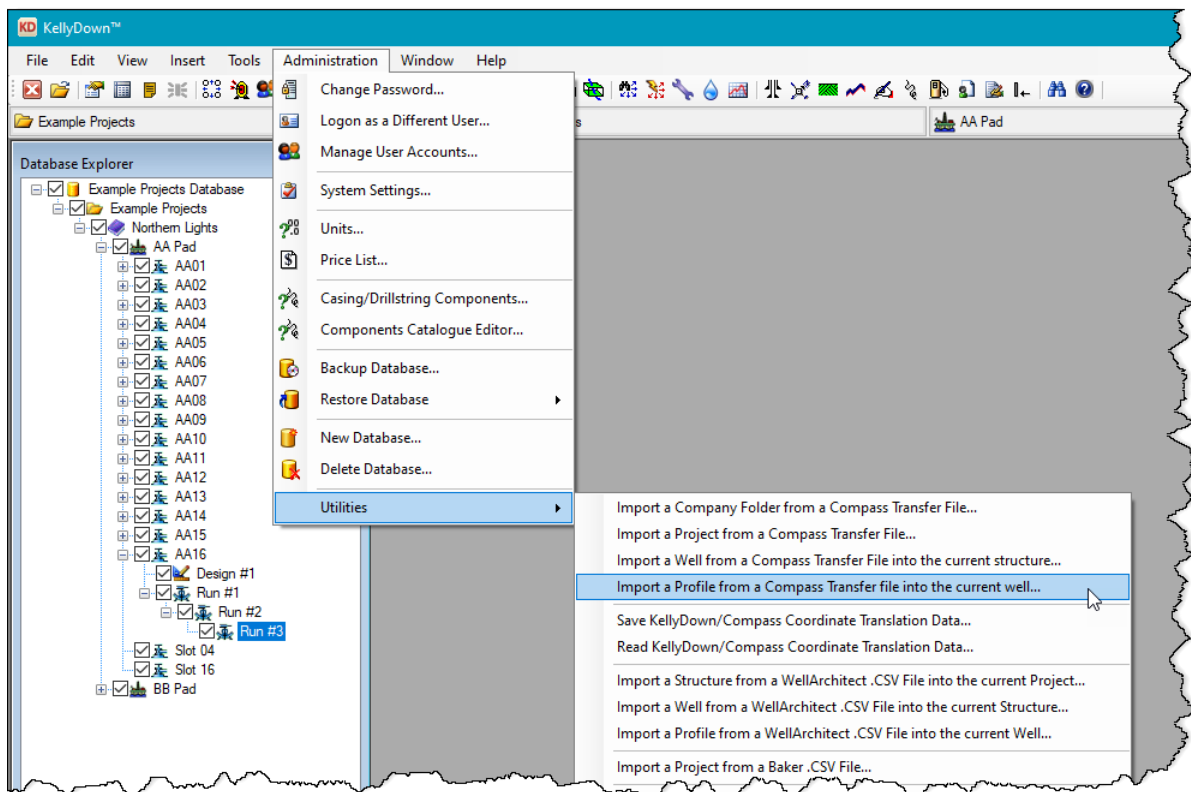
KD KellyDown™

File Edit View Insert Tools Administration Window Help

Example Projects

s

AA Pad

Database Explorer

Example Projects Database
Example Projects
Northern Lights
AA Pad
AA01
AA02
AA03
AA04
AA05
AA06
AA07
AA08
AA09
AA10
AA11
AA12
AA13
AA14
AA15
AA16
Design #1
Run #1
Run #2
Run #3
Slot 04
Slot 16
BB Pad

Change Password...
Logon as a Different User...
Manage User Accounts...
System Settings...
Units...
Price List...
Casing/Drillstring Components...
Components Catalogue Editor...
Backup Database...
Restore Database
New Database...
Delete Database...
Utilities

Import a Company Folder from a Compass Transfer File...
Import a Project from a Compass Transfer File...
Import a Well from a Compass Transfer File into the current structure...
Import a Profile from a Compass Transfer file into the current well...
Save KellyDown/Compass Coordinate Translation Data...
Read KellyDown/Compass Coordinate Translation Data...
Import a Structure from a WellArchitect .CSV File into the current Project...
Import a Well from a WellArchitect .CSV File into the current Structure...
Import a Profile from a WellArchitect .CSV File into the current Well...
Import a Project from a Baker .CSV File...